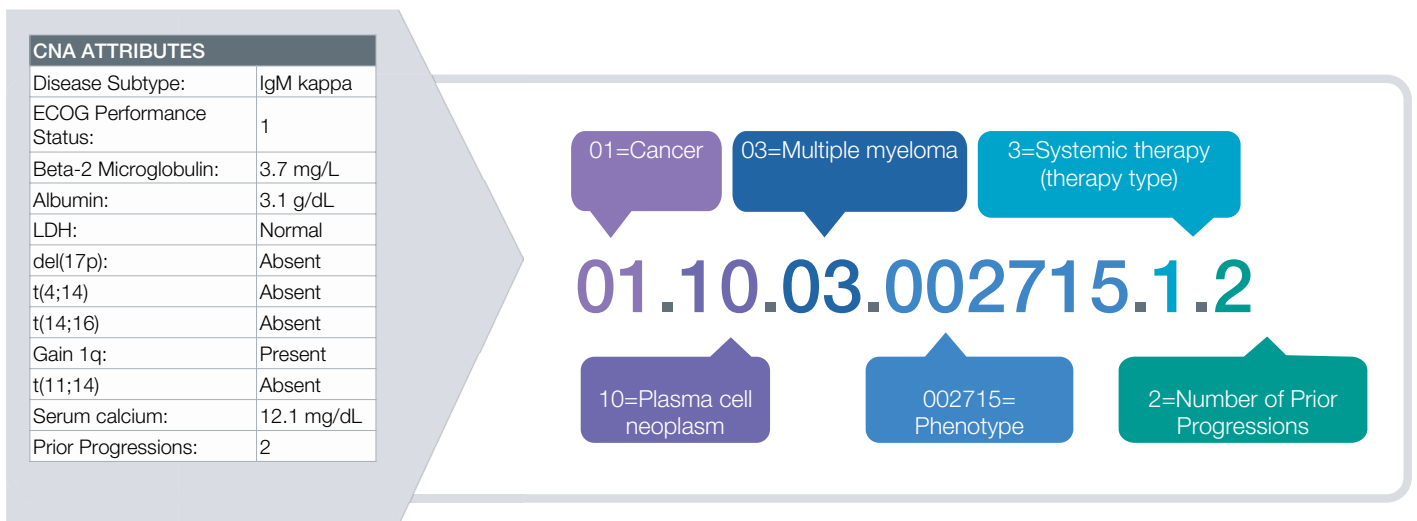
| CNA ATTRIBUTES | |
|---|---|
| Disease Subtype: | IgM kappa |
| ECOG Performance Status: | 1 |
| Beta-2 Microglobulin: | 3.7 mg/L |
| Albumin: | 3.1 g/dL |
| LDH: | Normal |
| del(17p): | Absent |
| t(4;14) | Absent |
| t(14;16) | Absent |
| Gain 1q: | Present |
| t(11;14) | Absent |
| Serum calcium: | 12.1 mg/dL |
| Prior Progressions: | 2 |

01=Cancer

03=Multiple myeloma

3=Systemic therapy (therapy type)

01.10.03.002715.1.2

10=Plasma cell neoplasm

002715= Phenotype

2=Number of Prior Progressions